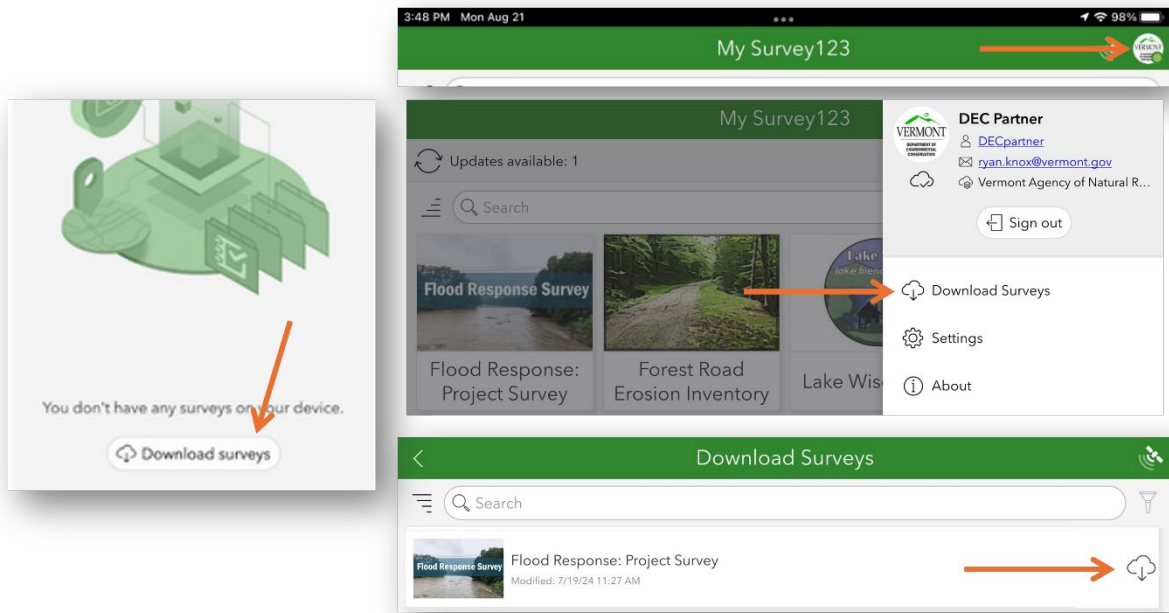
You don't have any surveys on your device.

Download surveys

3:48 PM Mon Aug 21

98%

My Survey123

VERMONT

My Survey123

Updates available: 1

Search

Flood Response Survey

Flood Response: Project Survey

Forest Road Erosion Inventory

Lake

lake friend

Lake Wis

VERMONT
DEPARTMENT OF ENVIRONMENTAL CONSERVATION

DEC Partner

DECpartner

ryan.knox@vermont.gov

Vermont Agency of Natural R...

Sign out

Download Surveys

Settings

About

Download Surveys

Search

Flood Response Survey

Flood Response: Project Survey

Modified: 7/19/24 11:27 AM